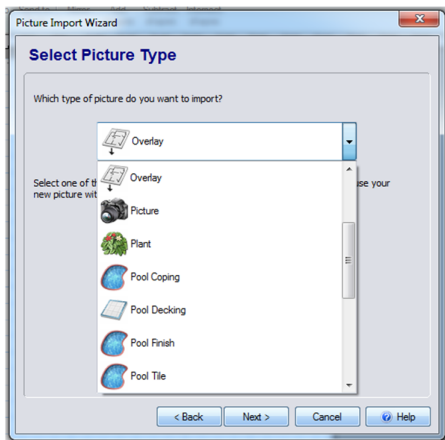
Picture Import Wizard

Select Picture Type

Which type of picture do you want to import?

Overlay

Select one of th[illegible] new picture wit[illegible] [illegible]se your

Overlay
Picture
Plant
Pool Coping
Pool Decking
Pool Finish
Pool Tile

< Back
Next >
Cancel
Help